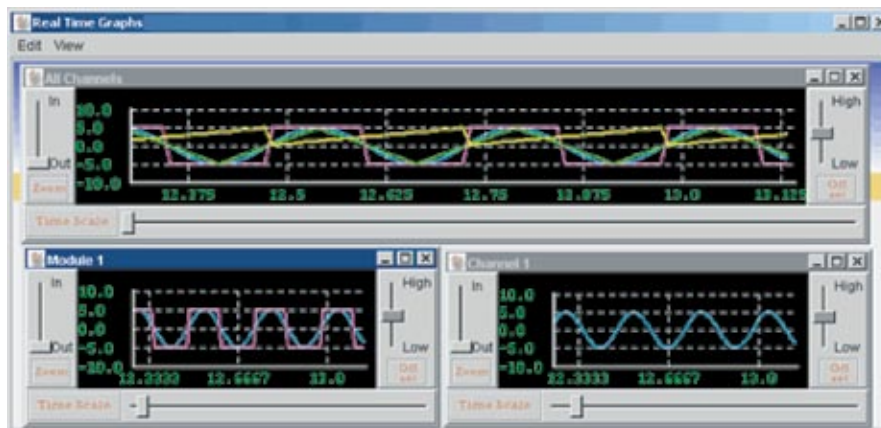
Real Time Graphs

Edit View

All Channels

In

Out

Zoom

10.0
5.0
0.0
-5.0
-10.0

12.375 12.5 12.625 12.75 12.875 13.0 13.125

High

Low

Offset

Time Scale

Module 1

In

Out

Zoom

10.0
5.0
0.0
-5.0
-10.0

12.3333 12.6667 13.0

High

Low

Offset

Time Scale

Channel 1

In

Out

Zoom

10.0
5.0
0.0
-5.0
-10.0

12.3333 12.6667 13.0

High

Low

Offset

Time Scale